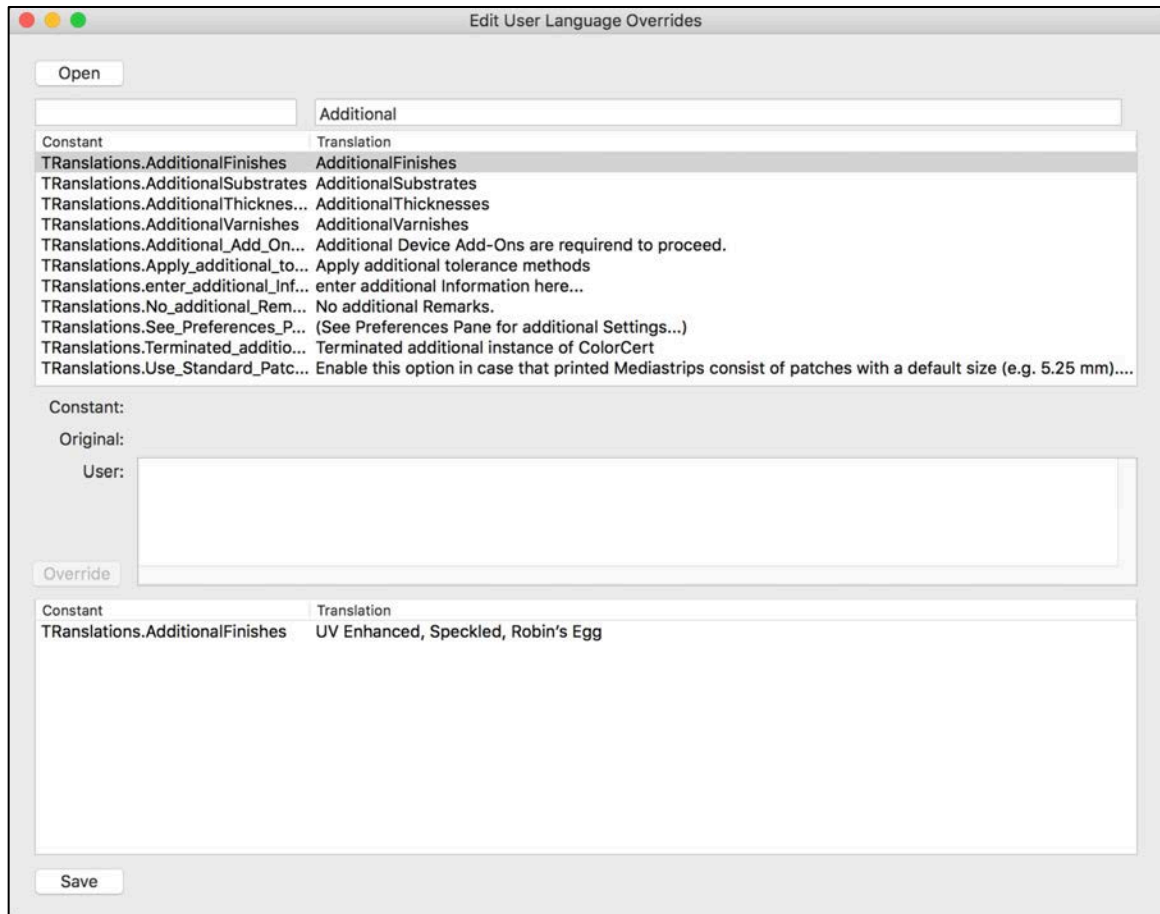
Edit User Language Overrides

Open

Additional

| Constant | Translation |
|---|---|
| TRanslations.AdditionalFinishes | AdditionalFinishes |
| TRanslations.AdditionalSubstrates | AdditionalSubstrates |
| TRanslations.AdditionalThicknes... | AdditionalThicknesses |
| TRanslations.AdditionalVarnishes | AdditionalVarnishes |
| TRanslations.Additional_Add_On... | Additional Device Add-Ons are requirend to proceed. |
| TRanslations.Apply_additional_to... | Apply additional tolerance methods |
| TRanslations.enter_additional_Inf... | enter additional Information here... |
| TRanslations.No_additional_Rem... | No additional Remarks. |
| TRanslations.See_Preferences_P... | (See Preferences Pane for additional Settings...) |
| TRanslations.Terminated_additio... | Terminated additional instance of ColorCert |
| TRanslations.Use_Standard_Patc... | Enable this option in case that printed Mediastrips consist of patches with a default size (e.g. 5.25 mm).... |

Constant:

Original:

User:

Override

| Constant | Translation |
|---|---|
| TRanslations.AdditionalFinishes | UV Enhanced, Speckled, Robin's Egg |

Save